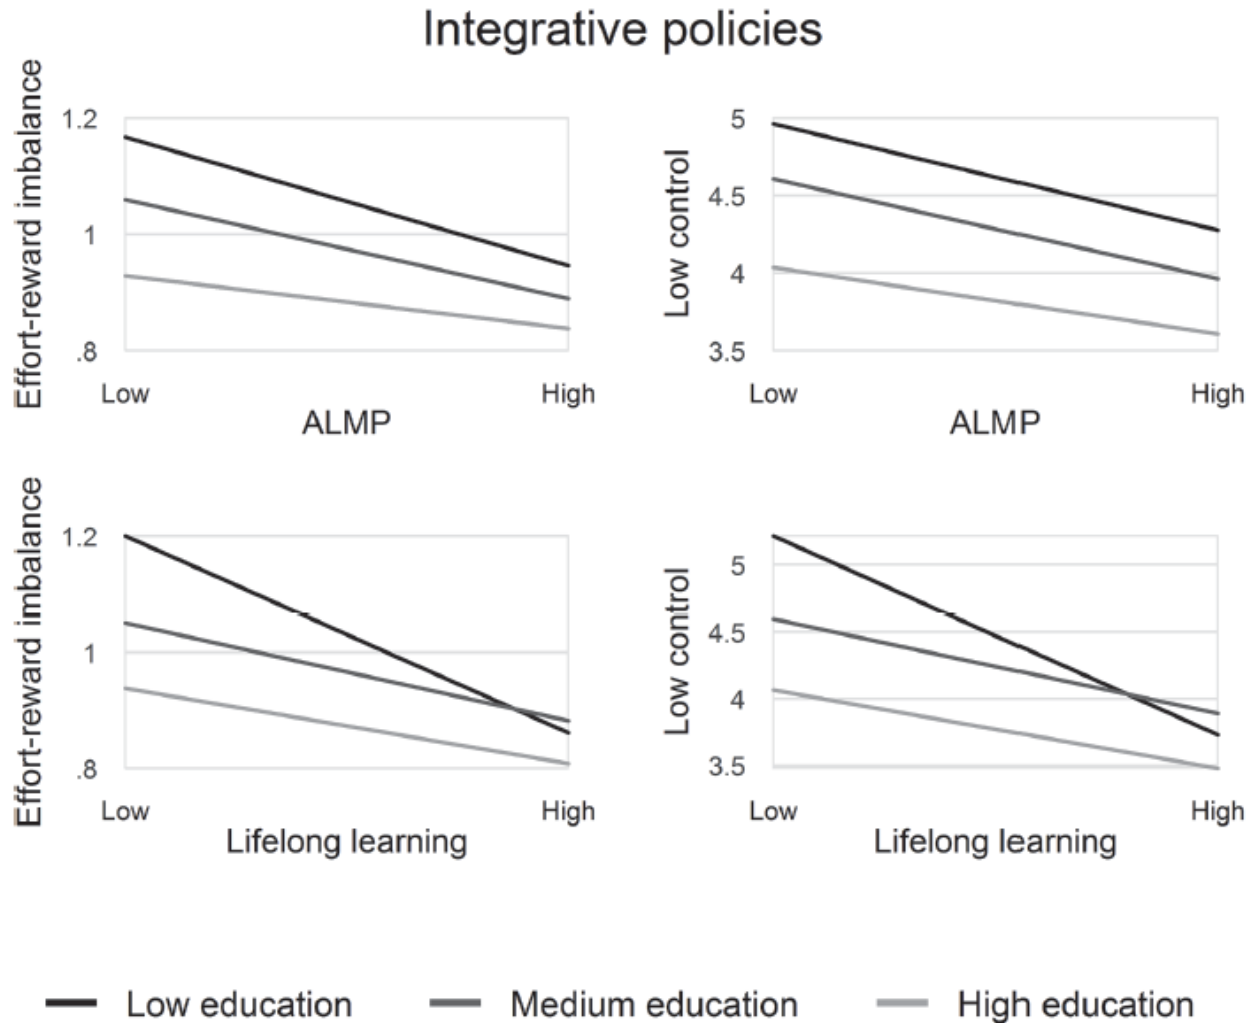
Integrative policies

Effort-reward imbalance
1.2
1
.8
Low
High
ALMP

Low control
5
4.5
4
3.5
Low
High
ALMP

Effort-reward imbalance
1.2
1
.8
Low
High
Lifelong learning

Low control
5
4.5
4
3.5
Low
High
Lifelong learning

Low education
Medium education
High education